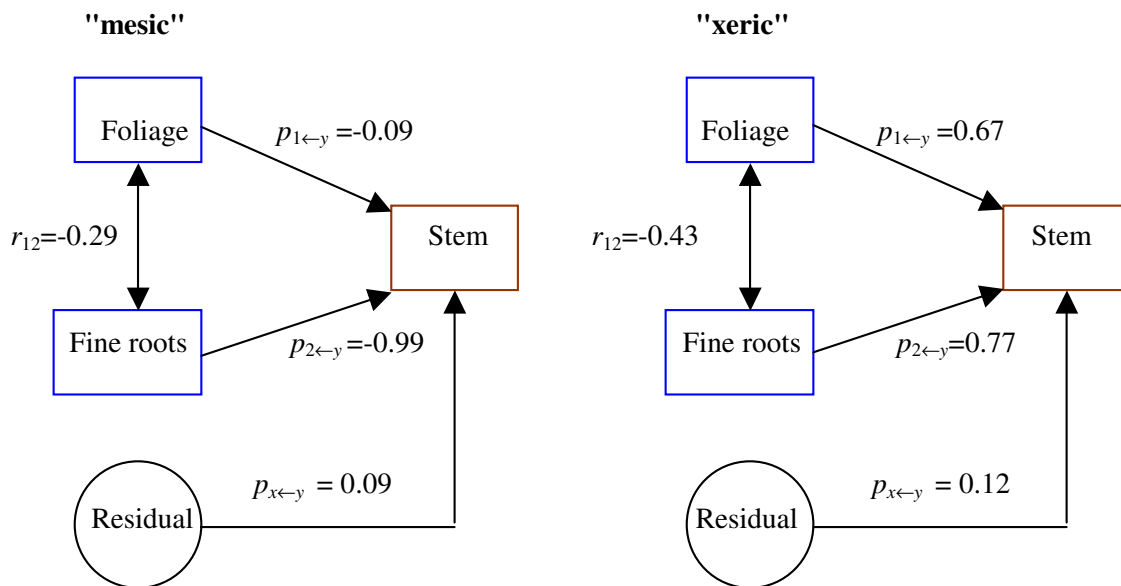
"mesic"

Foliage

$p_{1\leftarrow y}$ =-0.09

$r_{12}$=-0.29

Stem

Fine roots

$p_{2\leftarrow y}$ =-0.99

$p_{x\leftarrow y}$ = 0.09

Residual

"xeric"

Foliage

$p_{1\leftarrow y}$ =0.67

$r_{12}$=-0.43

Stem

Fine roots

$p_{2\leftarrow y}$=0.77

$p_{x\leftarrow y}$ = 0.12

Residual